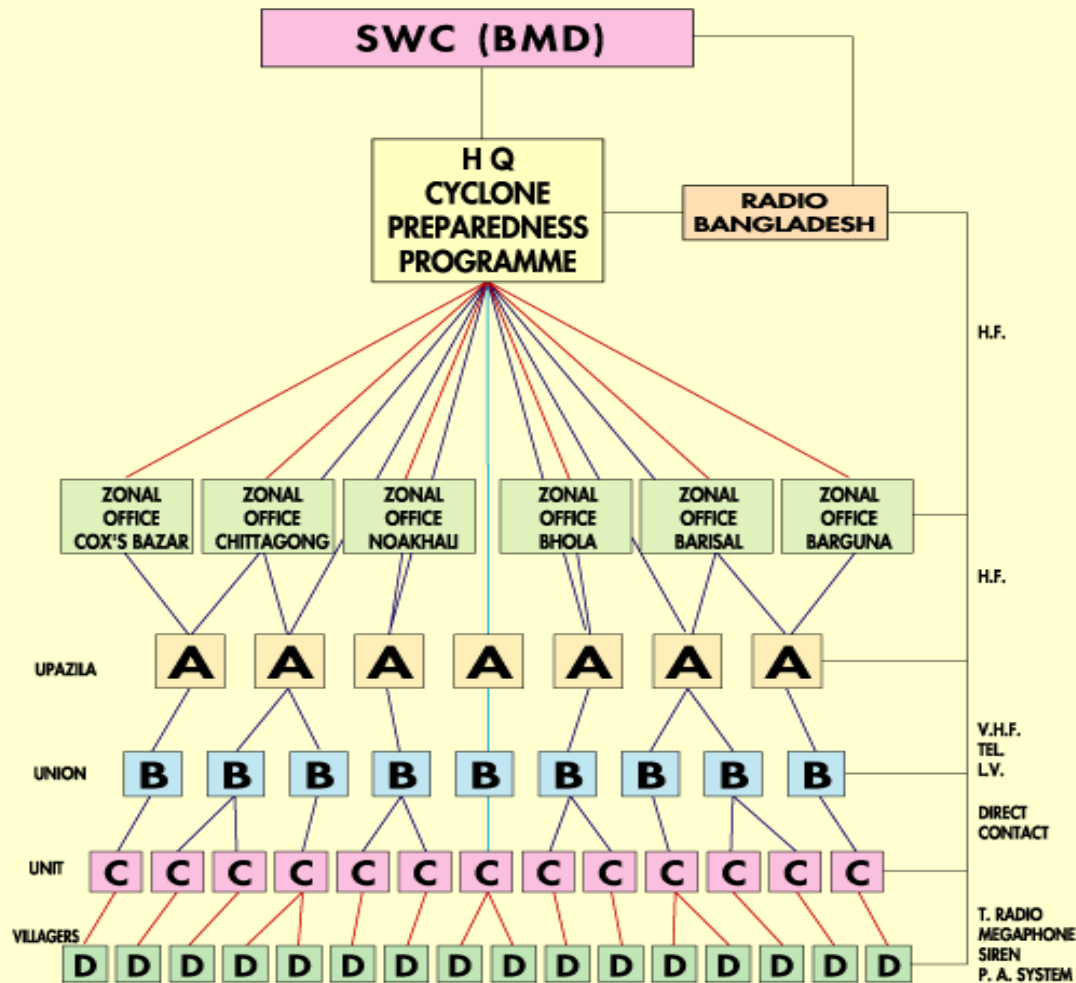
SWC (BMD)

H Q
CYCLONE
PREPAREDNESS
PROGRAMME

RADIO
BANGLADESH

H.F.

ZONAL OFFICE COX'S BAZAR

ZONAL OFFICE CHITTAGONG

ZONAL OFFICE NOAKHALI

ZONAL OFFICE BHOLA

ZONAL OFFICE BARISAL

ZONAL OFFICE BARGUNA

H.F.

UPAZILA
A A A A A A A

V.H.F.
TEL.
L.V.

UNION
B B B B B B B B B

DIRECT
CONTACT

UNIT
C C C C C C C C C C C C C

VILLAGERS
D D D D D D D D D D D D D D D D

T. RADIO
MEGAPHONE
SIREN
P. A. SYSTEM